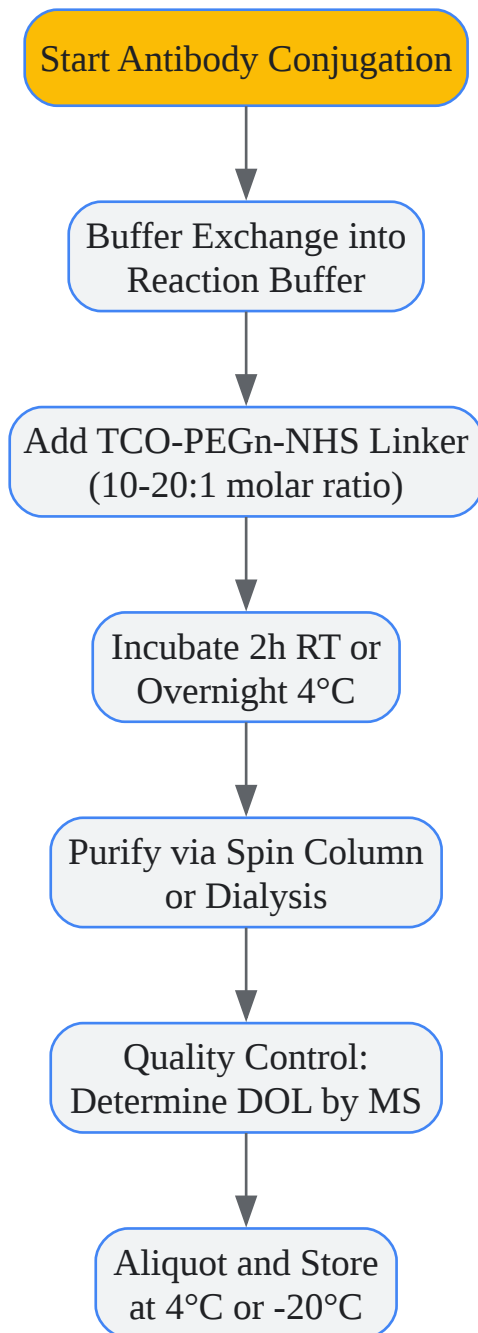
Start Antibody Conjugation

Buffer Exchange into Reaction Buffer

Add TCO-PEGn-NHS Linker (10-20:1 molar ratio)

Incubate 2h RT or Overnight 4°C

Purify via Spin Column or Dialysis

Quality Control: Determine DOL by MS

Aliquot and Store at 4°C or -20°C